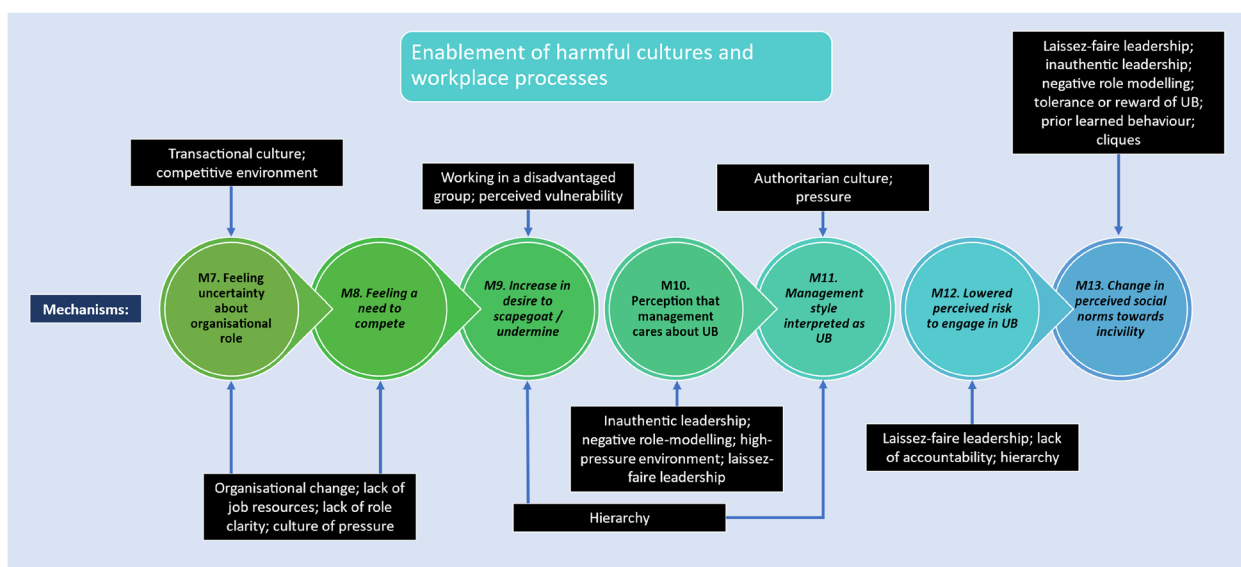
Enablement of harmful cultures and workplace processes

Laissez-faire leadership; inauthentic leadership; negative role modelling; tolerance or reward of UB; prior learned behaviour; cliques

Transactional culture; competitive environment

Working in a disadvantaged group; perceived vulnerability

Authoritarian culture; pressure

Mechanisms:

M7. Feeling uncertainty about organisational role

M8. Feeling a need to compete

M9. Increase in desire to scapegoat / undermine

M10. Perception that management cares about UB

M11. Management style interpreted as UB

M12. Lowered perceived risk to engage in UB

M13. Change in perceived social norms towards incivility

Inauthentic leadership; negative role-modelling; high-pressure environment; laissez-faire leadership

Laissez-faire leadership; lack of accountability; hierarchy

Organisational change; lack of job resources; lack of role clarity; culture of pressure

Hierarchy